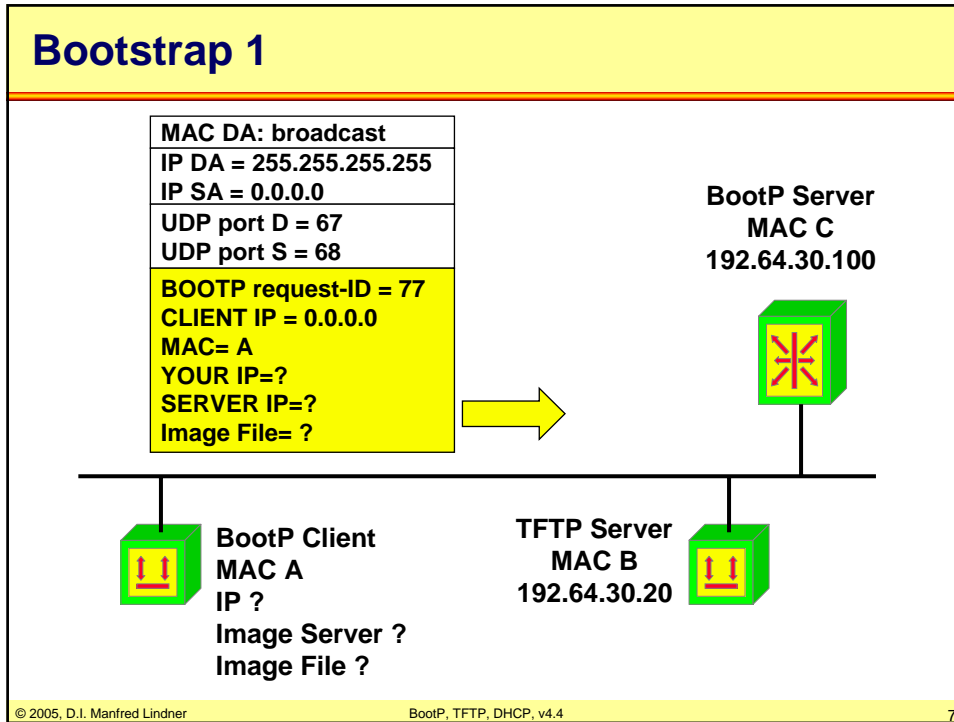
Bootstrap 1

| MAC DA: broadcast |
|---|
| IP DA = 255.255.255.255<br>IP SA = 0.0.0.0 |
| UDP port D = 67<br>UDP port S = 68 |
| BOOTP request-ID = 77<br>CLIENT IP = 0.0.0.0<br>MAC= A<br>YOUR IP=?<br>SERVER IP=?<br>Image File= ? |

BootP Server
MAC C
192.64.30.100

TFTP Server
MAC B
192.64.30.20

BootP Client
MAC A
IP ?
Image Server ?
Image File ?

© 2005, D.I. Manfred Lindner

BootP, TFTP, DHCP, v4.4

7